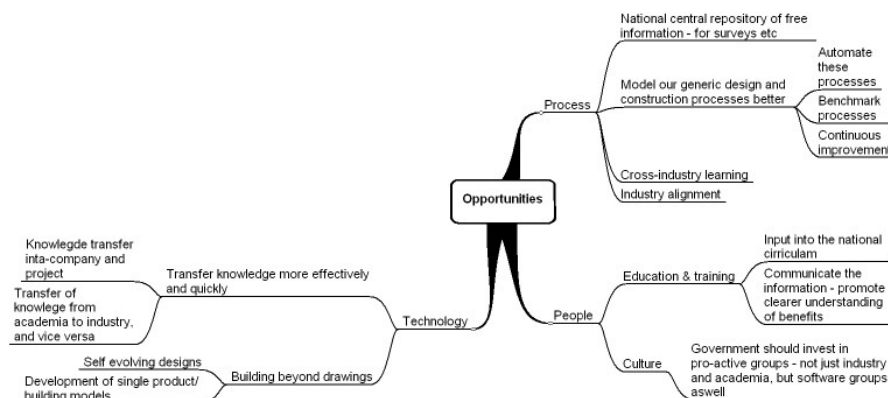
Opportunities

Process

National central repository of free information - for surveys etc

Model our generic design and construction processes better

Automate these processes

Benchmark processes

Continuous improvement

Cross-industry learning

Industry alignment

People

Education & training

Input into the national cirriculam

Communicate the information - promote clearer understanding of benefits

Culture

Government should invest in pro-active groups - not just industry and academia, but software groups aswell

Technology

Transfer knowledge more effectively and quickly

Knowlegde transfer inta-company and project

Transfer of knowlege from academia to industry, and vice versa

Building beyond drawings

Self evolving designs

Development of single product/ building models